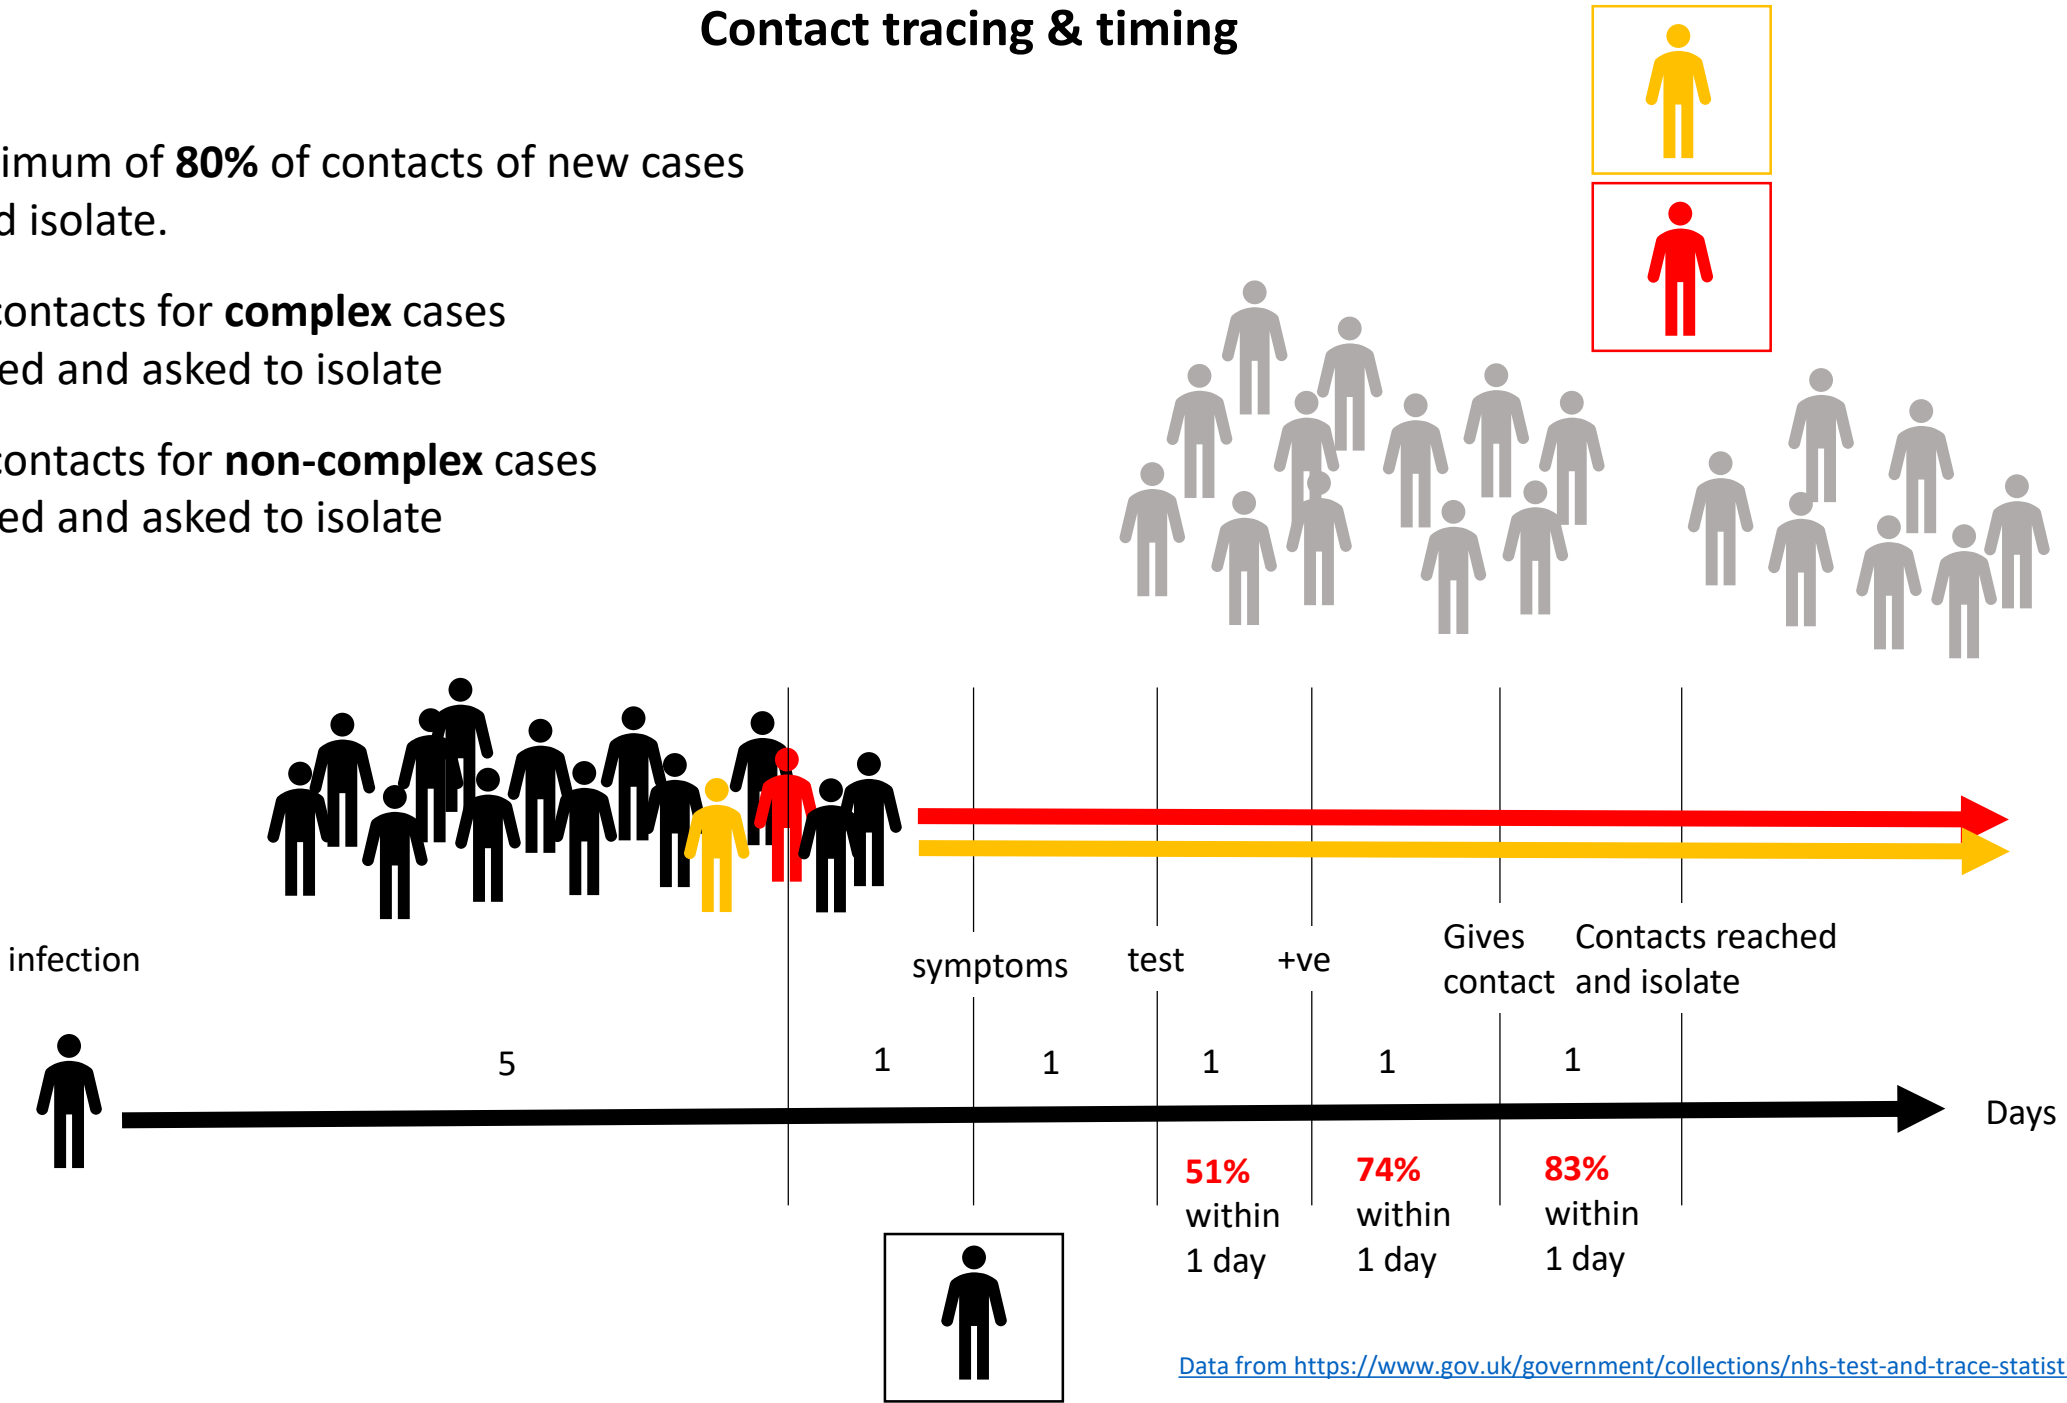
Contact tracing & timing

imum of **80%** of contacts of new cases d isolate.

ontacts for **complex** cases ed and asked to isolate

ontacts for **non-complex** cases ed and asked to isolate

infection

symptoms

test

+ve

Gives contact

Contacts reached and isolate

5

1

1

1

1

1

Days

51% within 1 day

74% within 1 day

83% within 1 day

Data from https://www.gov.uk/government/collections/nhs-test-and-trace-statist